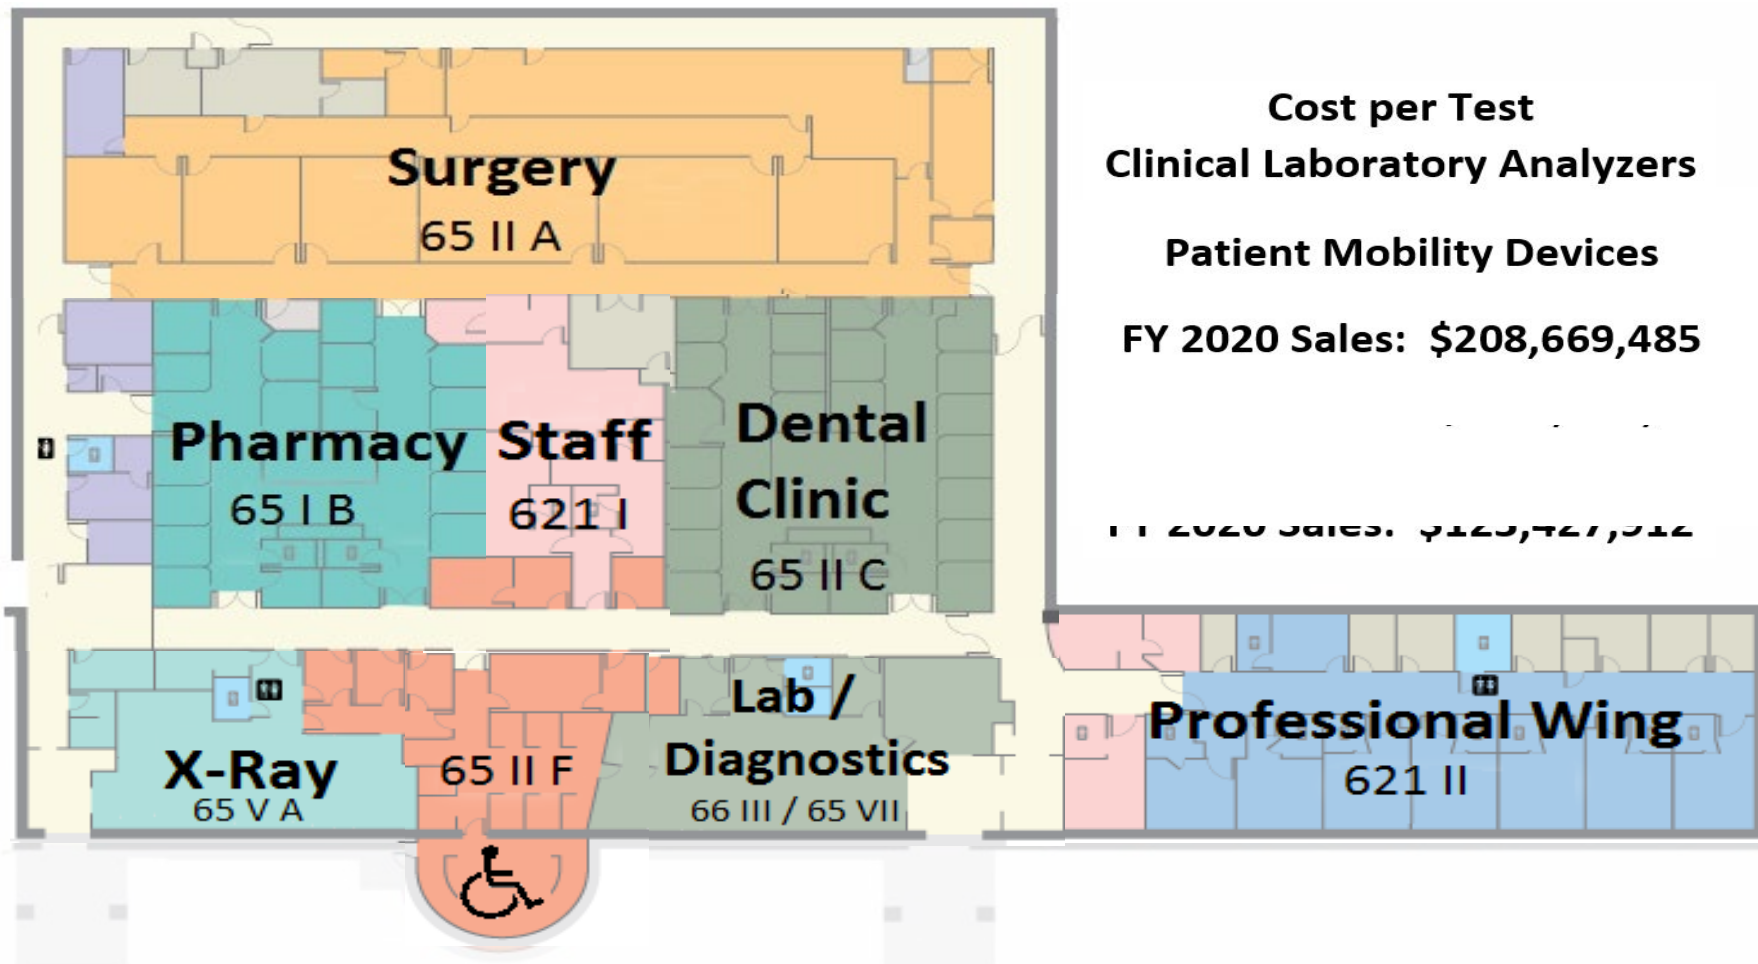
Surgery
65 II A

Pharmacy
65 I B

Staff
621 I

Dental Clinic
65 II C

X-Ray
65 V A

65 II F

Lab / Diagnostics
66 III / 65 VII

Professional Wing
621 II

Cost per Test
Clinical Laboratory Analyzers

Patient Mobility Devices

FY 2020 Sales: $208,669,485

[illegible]

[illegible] 2020 Sales: $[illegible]